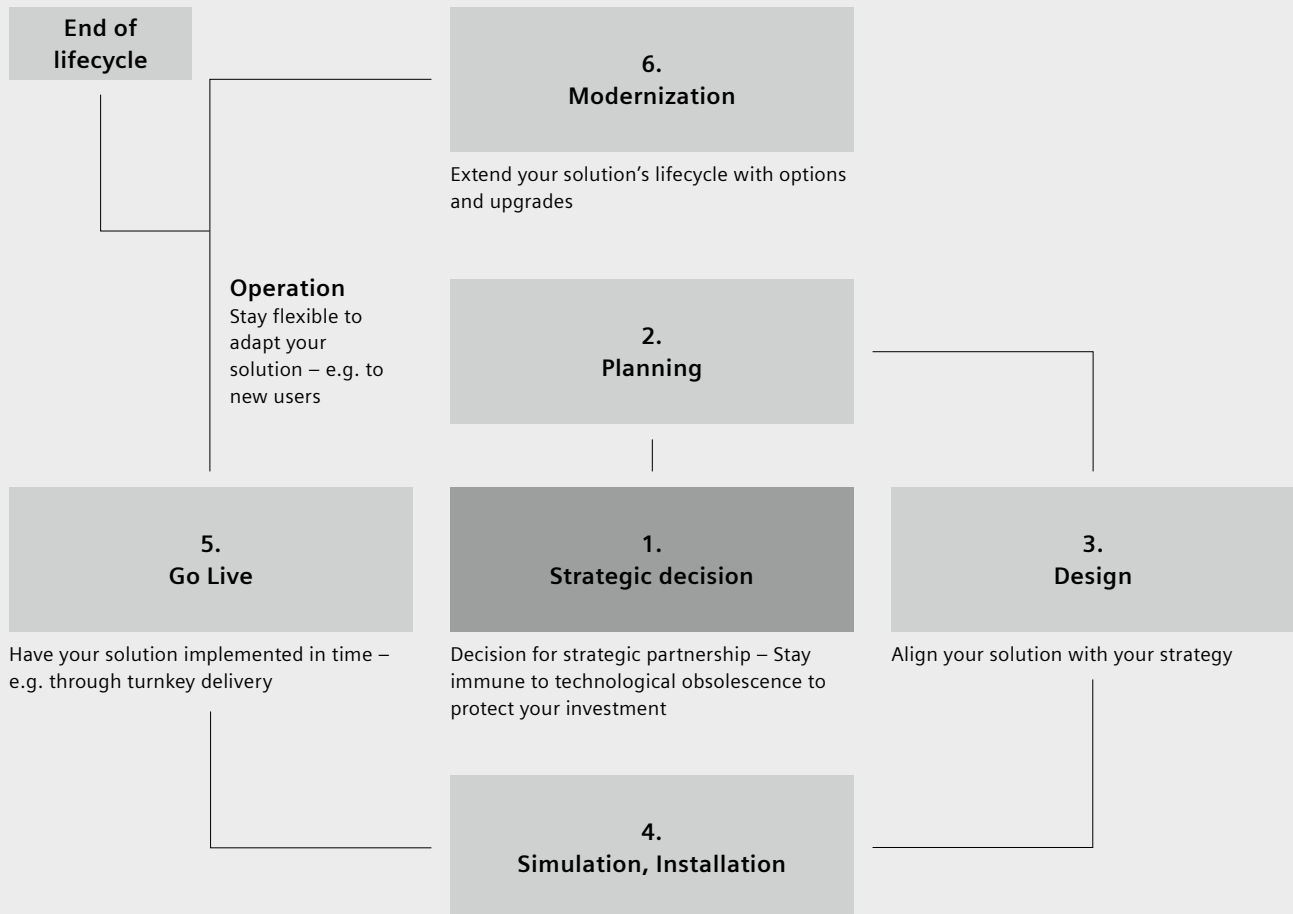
End of lifecycle

6.
Modernization

Extend your solution’s lifecycle with options and upgrades

Operation
Stay flexible to adapt your solution – e.g. to new users

2.
Planning

5.
Go Live

Have your solution implemented in time – e.g. through turnkey delivery

1.
Strategic decision

Decision for strategic partnership – Stay immune to technological obsolescence to protect your investment

3.
Design

Align your solution with your strategy

4.
Simulation, Installation